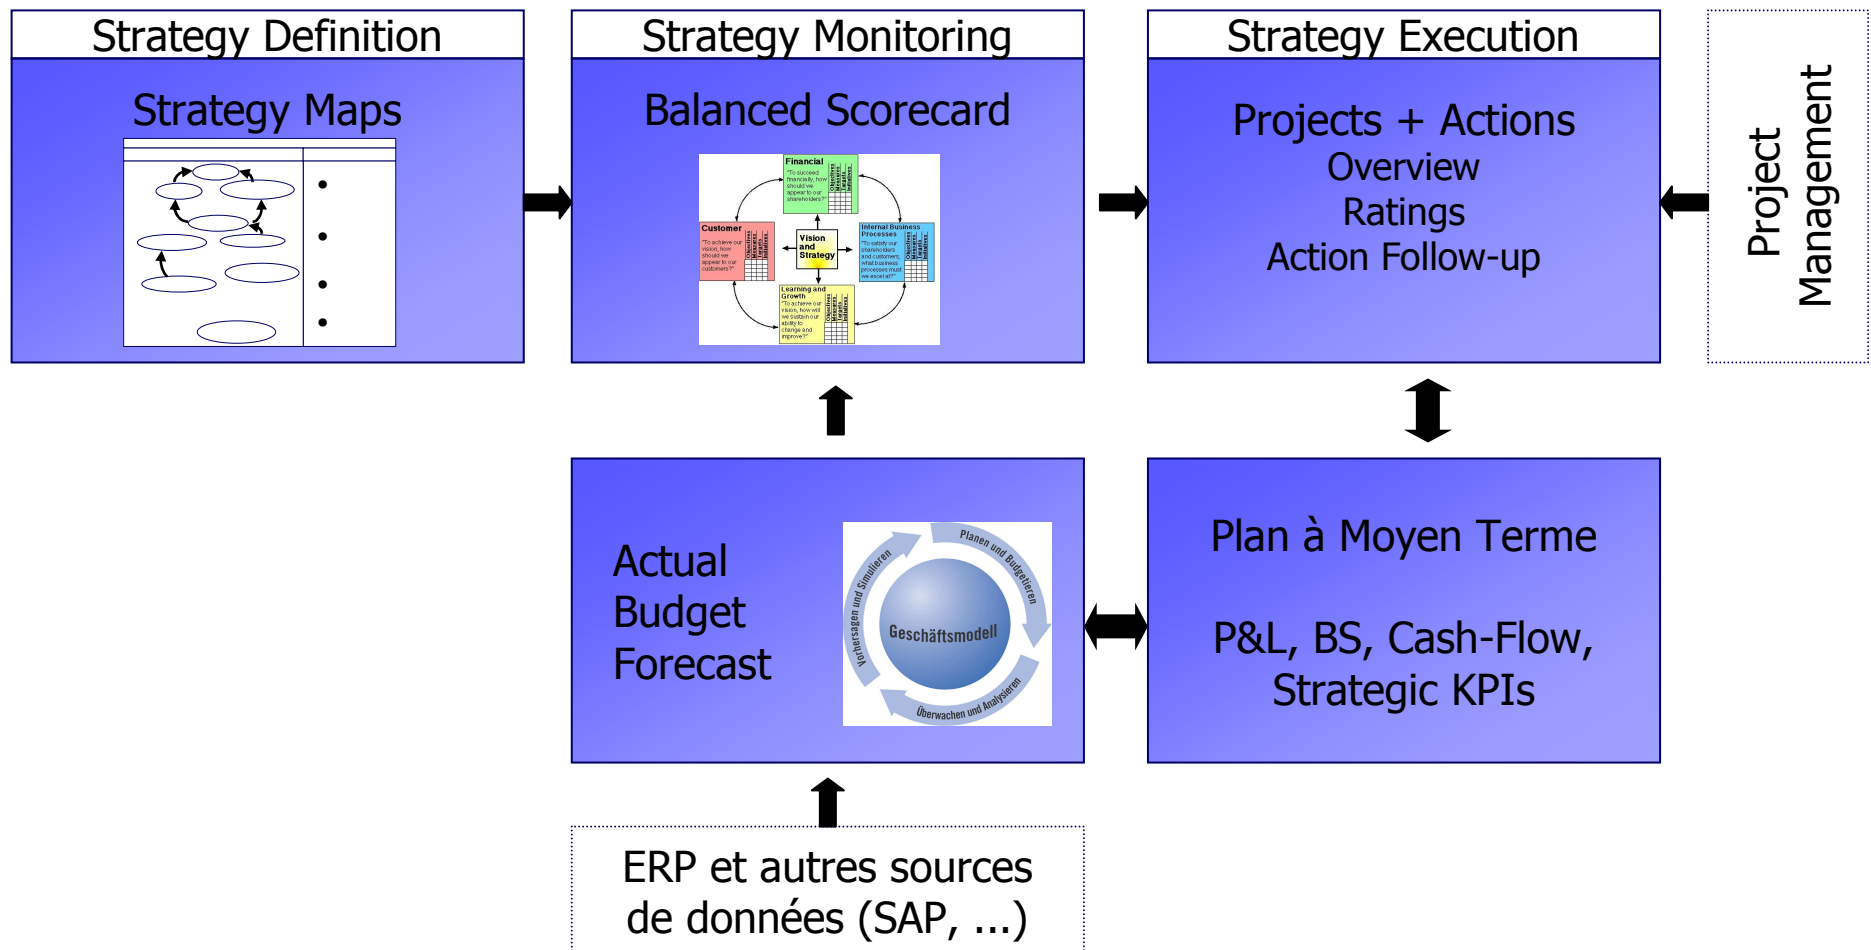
Strategy Definition

Strategy Maps

Strategy Monitoring

Balanced Scorecard

Financial
"To succeed financially, how should we appear to our shareholders?"
Objectives Measures Targets Initiatives

Customer
"To achieve our vision, how should we appear to our customers?"
Objectives Measures Targets Initiatives

Vision and Strategy

Internal Business Processes
"To satisfy our shareholders and customers, what business processes must we excel at?"
Objectives Measures Targets Initiatives

Learning and Growth
"To achieve our vision, how will we sustain our ability to change and improve?"
Objectives Measures Targets Initiatives

Strategy Execution

Projects + Actions
Overview
Ratings
Action Follow-up

Project Management

Actual
Budget
Forecast

Planen und Budgetieren
Geschäftsmodell
Überwachen und Analysieren
Vorhersagen und Simulieren

Plan à Moyen Terme

P&L, BS, Cash-Flow, Strategic KPIs

ERP et autres sources de données (SAP, ...)